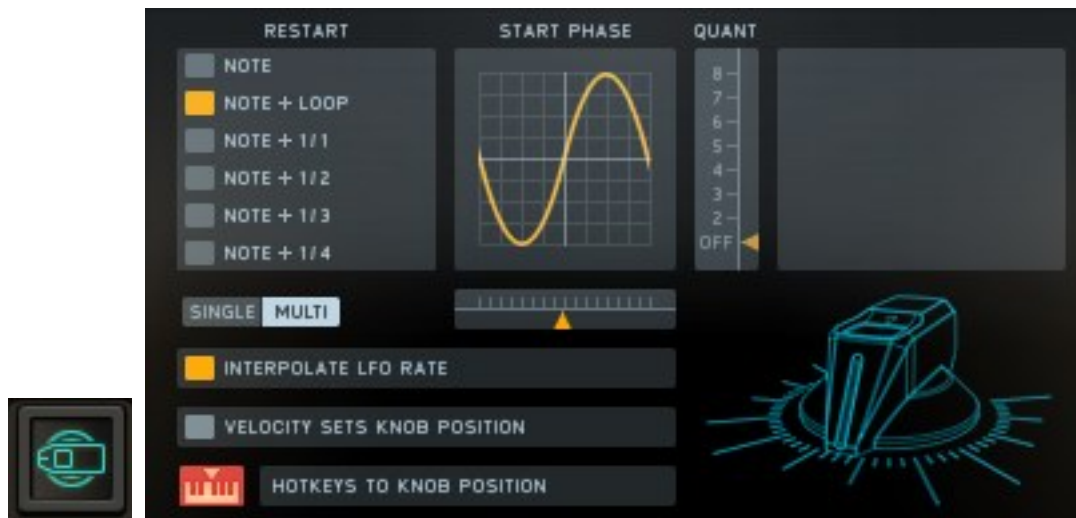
RESTART

NOTE

NOTE + LOOP

NOTE + 1/1

NOTE + 1/2

NOTE + 1/3

NOTE + 1/4

START PHASE

QUANT

8
7
6
5
4
3
2
OFF

SINGLE MULTI

INTERPOLATE LFO RATE

VELOCITY SETS KNOB POSITION

HOTKEYS TO KNOB POSITION